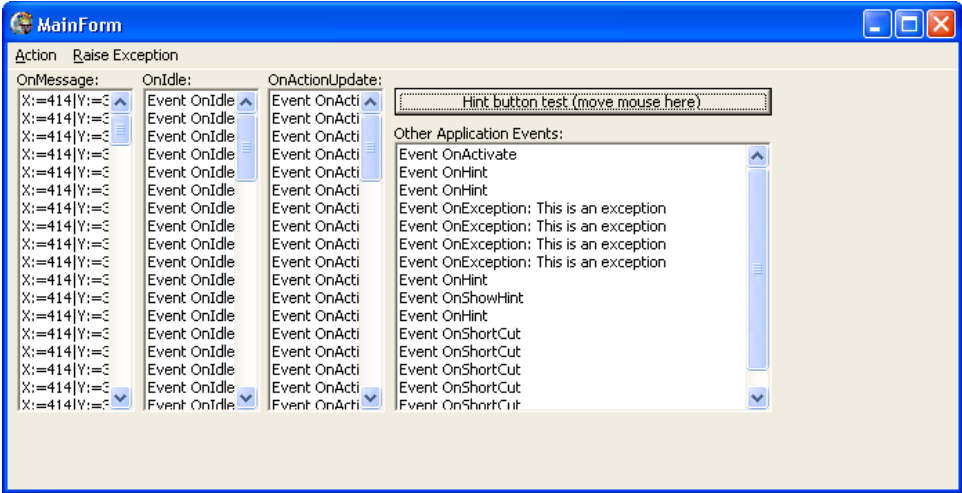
MainForm

Action Raise Exception

OnMessage:
X:=414|Y:=3
X:=414|Y:=3
X:=414|Y:=3
X:=414|Y:=3
X:=414|Y:=3
X:=414|Y:=3
X:=414|Y:=3
X:=414|Y:=3
X:=414|Y:=3
X:=414|Y:=3
X:=414|Y:=3
X:=414|Y:=3
X:=414|Y:=3
X:=414|Y:=3
X:=414|Y:=3
X:=414|Y:=3
X:=414|Y:=3
X:=414|Y:=3

OnIdle:
Event OnIdle
Event OnIdle
Event OnIdle
Event OnIdle
Event OnIdle
Event OnIdle
Event OnIdle
Event OnIdle
Event OnIdle
Event OnIdle
Event OnIdle
Event OnIdle
Event OnIdle
Event OnIdle
Event OnIdle
Event OnIdle
Event OnIdle
Event OnIdle

OnActionUpdate:
Event OnActi
Event OnActi
Event OnActi
Event OnActi
Event OnActi
Event OnActi
Event OnActi
Event OnActi
Event OnActi
Event OnActi
Event OnActi
Event OnActi
Event OnActi
Event OnActi
Event OnActi
Event OnActi
Event OnActi
Event OnActi

Hint button test (move mouse here)

Other Application Events:
Event OnActivate
Event OnHint
Event OnHint
Event OnException: This is an exception
Event OnException: This is an exception
Event OnException: This is an exception
Event OnException: This is an exception
Event OnHint
Event OnShowHint
Event OnHint
Event OnShortCut
Event OnShortCut
Event OnShortCut
Event OnShortCut
Event OnShortCut